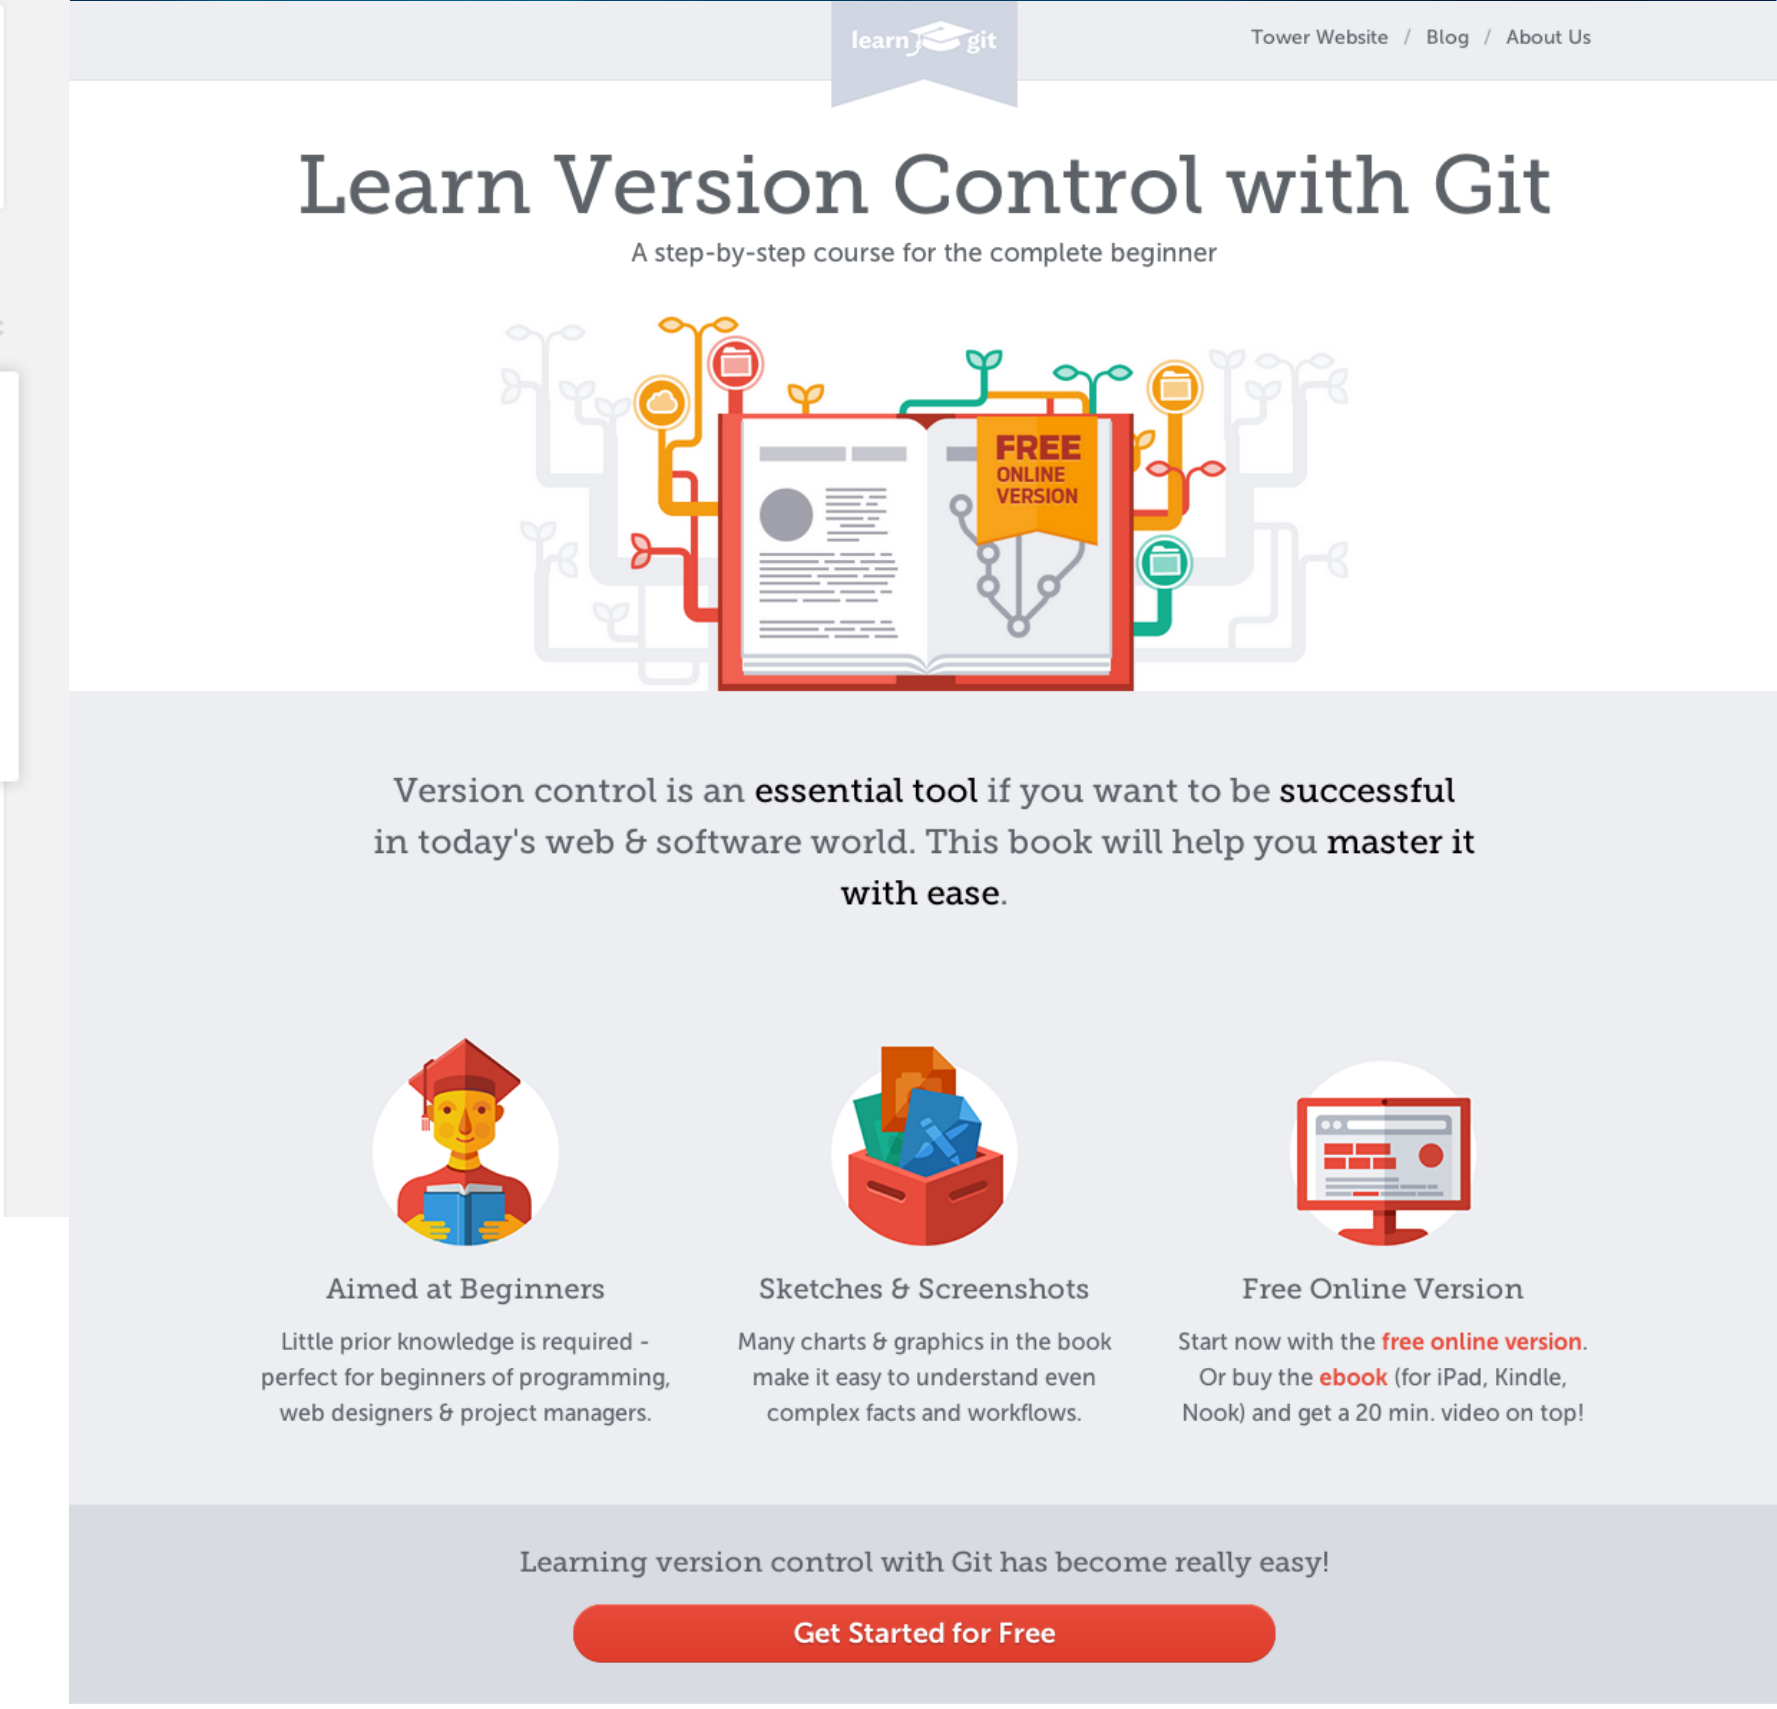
learn git

Tower Website / Blog / About Us

Learn Version Control with Git

A step-by-step course for the complete beginner

FREE ONLINE VERSION

Version control is an essential tool if you want to be successful in today's web & software world. This book will help you master it with ease.

Aimed at Beginners

Little prior knowledge is required - perfect for beginners of programming, web designers & project managers.

Sketches & Screenshots

Many charts & graphics in the book make it easy to understand even complex facts and workflows.

Free Online Version

Start now with the free online version. Or buy the ebook (for iPad, Kindle, Nook) and get a 20 min. video on top!

Learning version control with Git has become really easy!

Get Started for Free